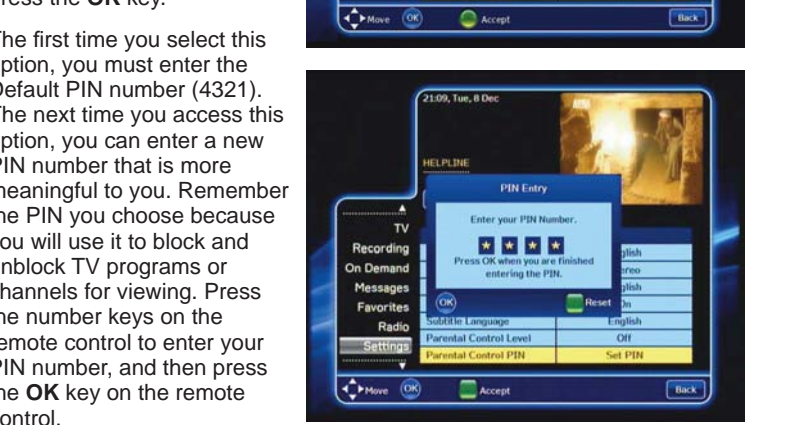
ress the **OK** key.

The first time you select this ption, you must enter the Default PIN number (4321). The next time you access this ption, you can enter a new PIN number that is more meaningful to you. Remember he PIN you choose because ou will use it to block and nblock TV programs or channels for viewing. Press he number keys on the emote control to enter your PIN number, and then press he **OK** key on the remote control.

Move OK Accept Back

21:09, Tue, 8 Dec

HELPLINE

PIN Entry

Enter your PIN Number.

★ ★ ★ ★

Press OK when you are finished entering the PIN.

OK Reset

TV
Recording
On Demand
Messages
Favorites
Radio
Settings

| | |
|---|---|
| | glish |
| | ereo |
| | glish |
| | On |
| Subtitle Language | English |
| Parental Control Level | Off |
| Parental Control PIN | Set PIN |

Move OK Accept Back